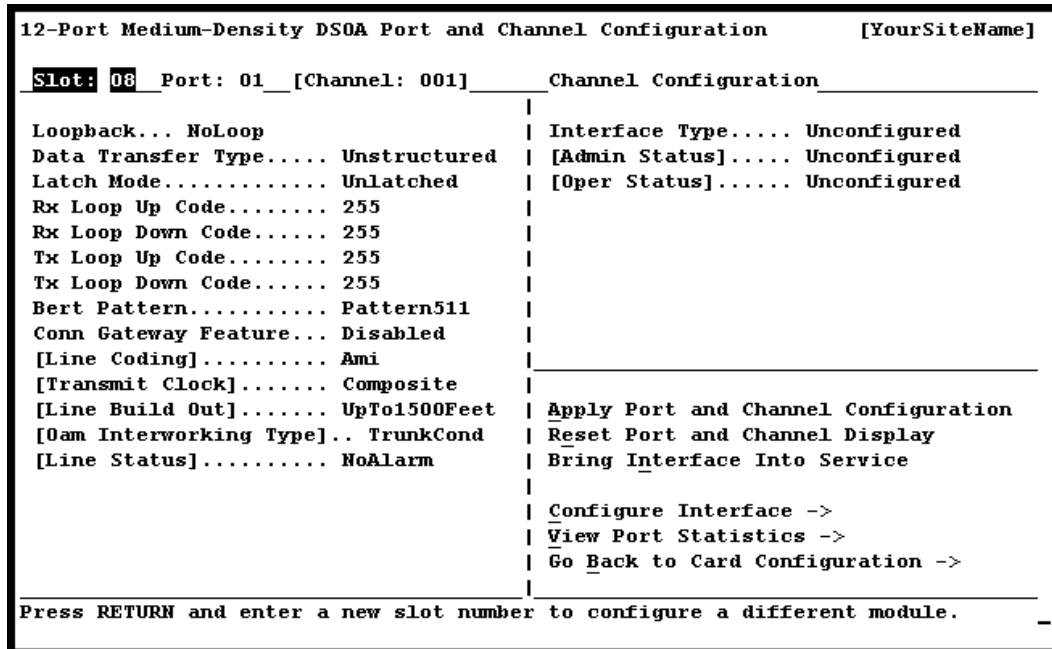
12-Port Medium-Density DS0A Port and Channel Configuration [YourSiteName]

Slot: 08 Port: 01 [Channel: 001] Channel Configuration

Loopback... NoLoop
Data Transfer Type..... Unstructured
Latch Mode............. Unlatched
Rx Loop Up Code........ 255
Rx Loop Down Code...... 255
Tx Loop Up Code........ 255
Tx Loop Down Code...... 255
Bert Pattern........... Pattern511
Conn Gateway Feature... Disabled
[Line Coding].......... Ami
[Transmit Clock]....... Composite
[Line Build Out]....... UpTo1500Feet
[Oam Interworking Type].. TrunkCond
[Line Status].......... NoAlarm

Interface Type..... Unconfigured
[Admin Status]..... Unconfigured
[Oper Status]...... Unconfigured

Apply Port and Channel Configuration
Reset Port and Channel Display
Bring Interface Into Service

Configure Interface ->
View Port Statistics ->
Go Back to Card Configuration ->

Press RETURN and enter a new slot number to configure a different module.